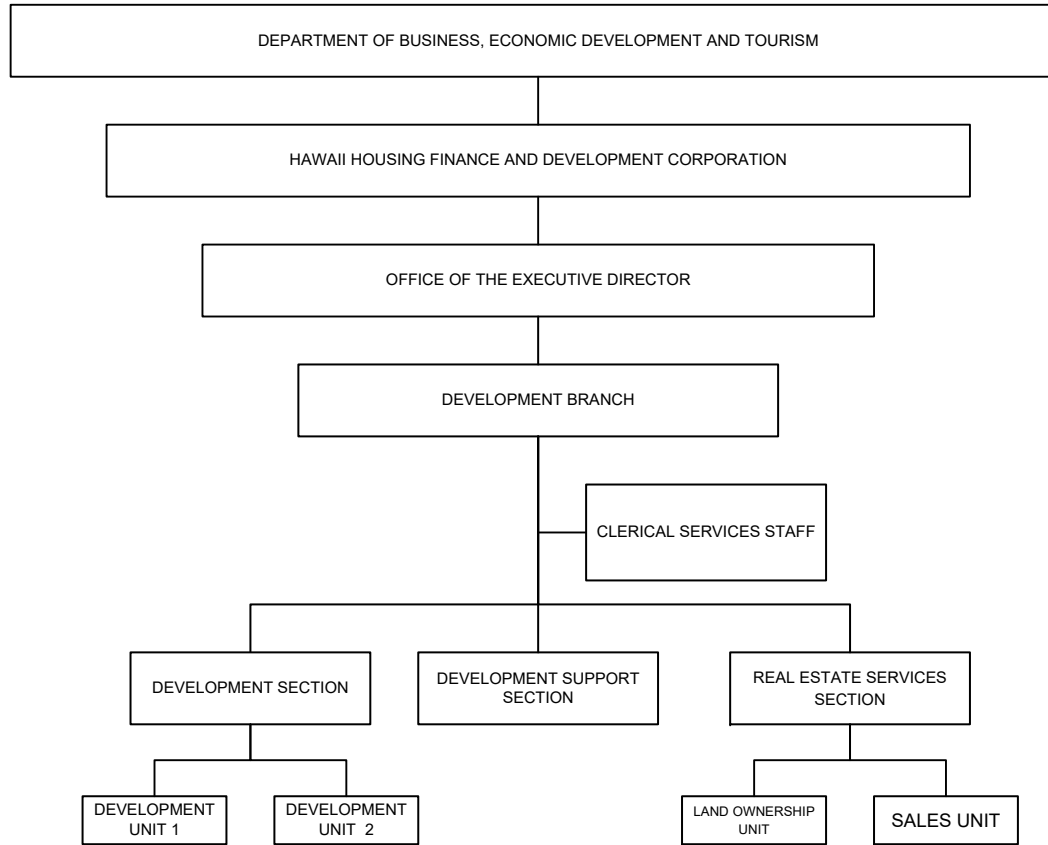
DEPARTMENT OF BUSINESS, ECONOMIC DEVELOPMENT AND TOURISM

HAWAII HOUSING FINANCE AND DEVELOPMENT CORPORATION

OFFICE OF THE EXECUTIVE DIRECTOR

DEVELOPMENT BRANCH

CLERICAL SERVICES STAFF

DEVELOPMENT SECTION

DEVELOPMENT SUPPORT SECTION

REAL ESTATE SERVICES SECTION

DEVELOPMENT UNIT 1

DEVELOPMENT UNIT 2

LAND OWNERSHIP UNIT

SALES UNIT